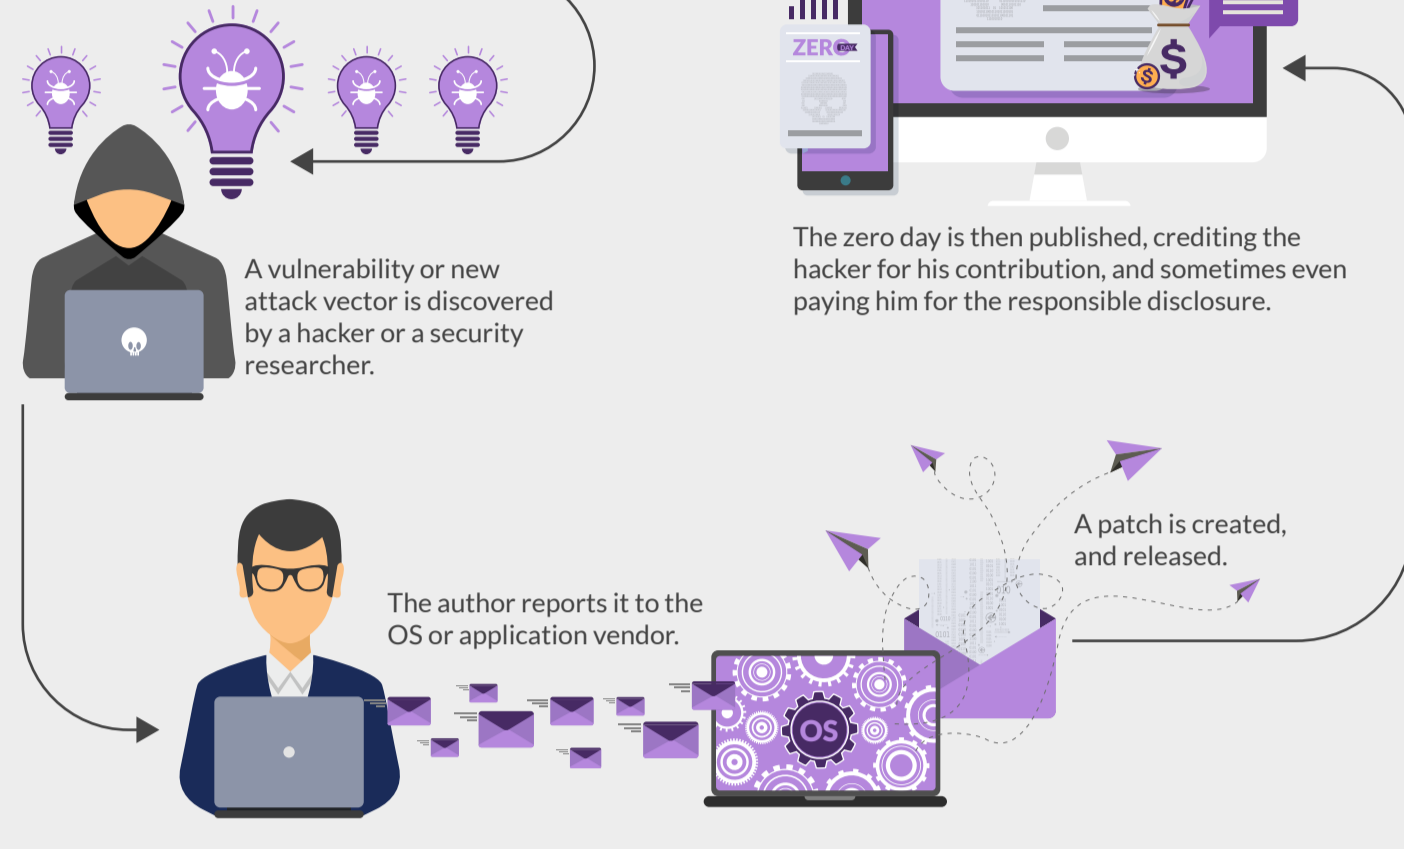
ZERO DAY

The zero day is then published, crediting the hacker for his contribution, and sometimes even paying him for the responsible disclosure.

A vulnerability or new attack vector is discovered by a hacker or a security researcher.

A patch is created, and released.

The author reports it to the OS or application vendor.

OS